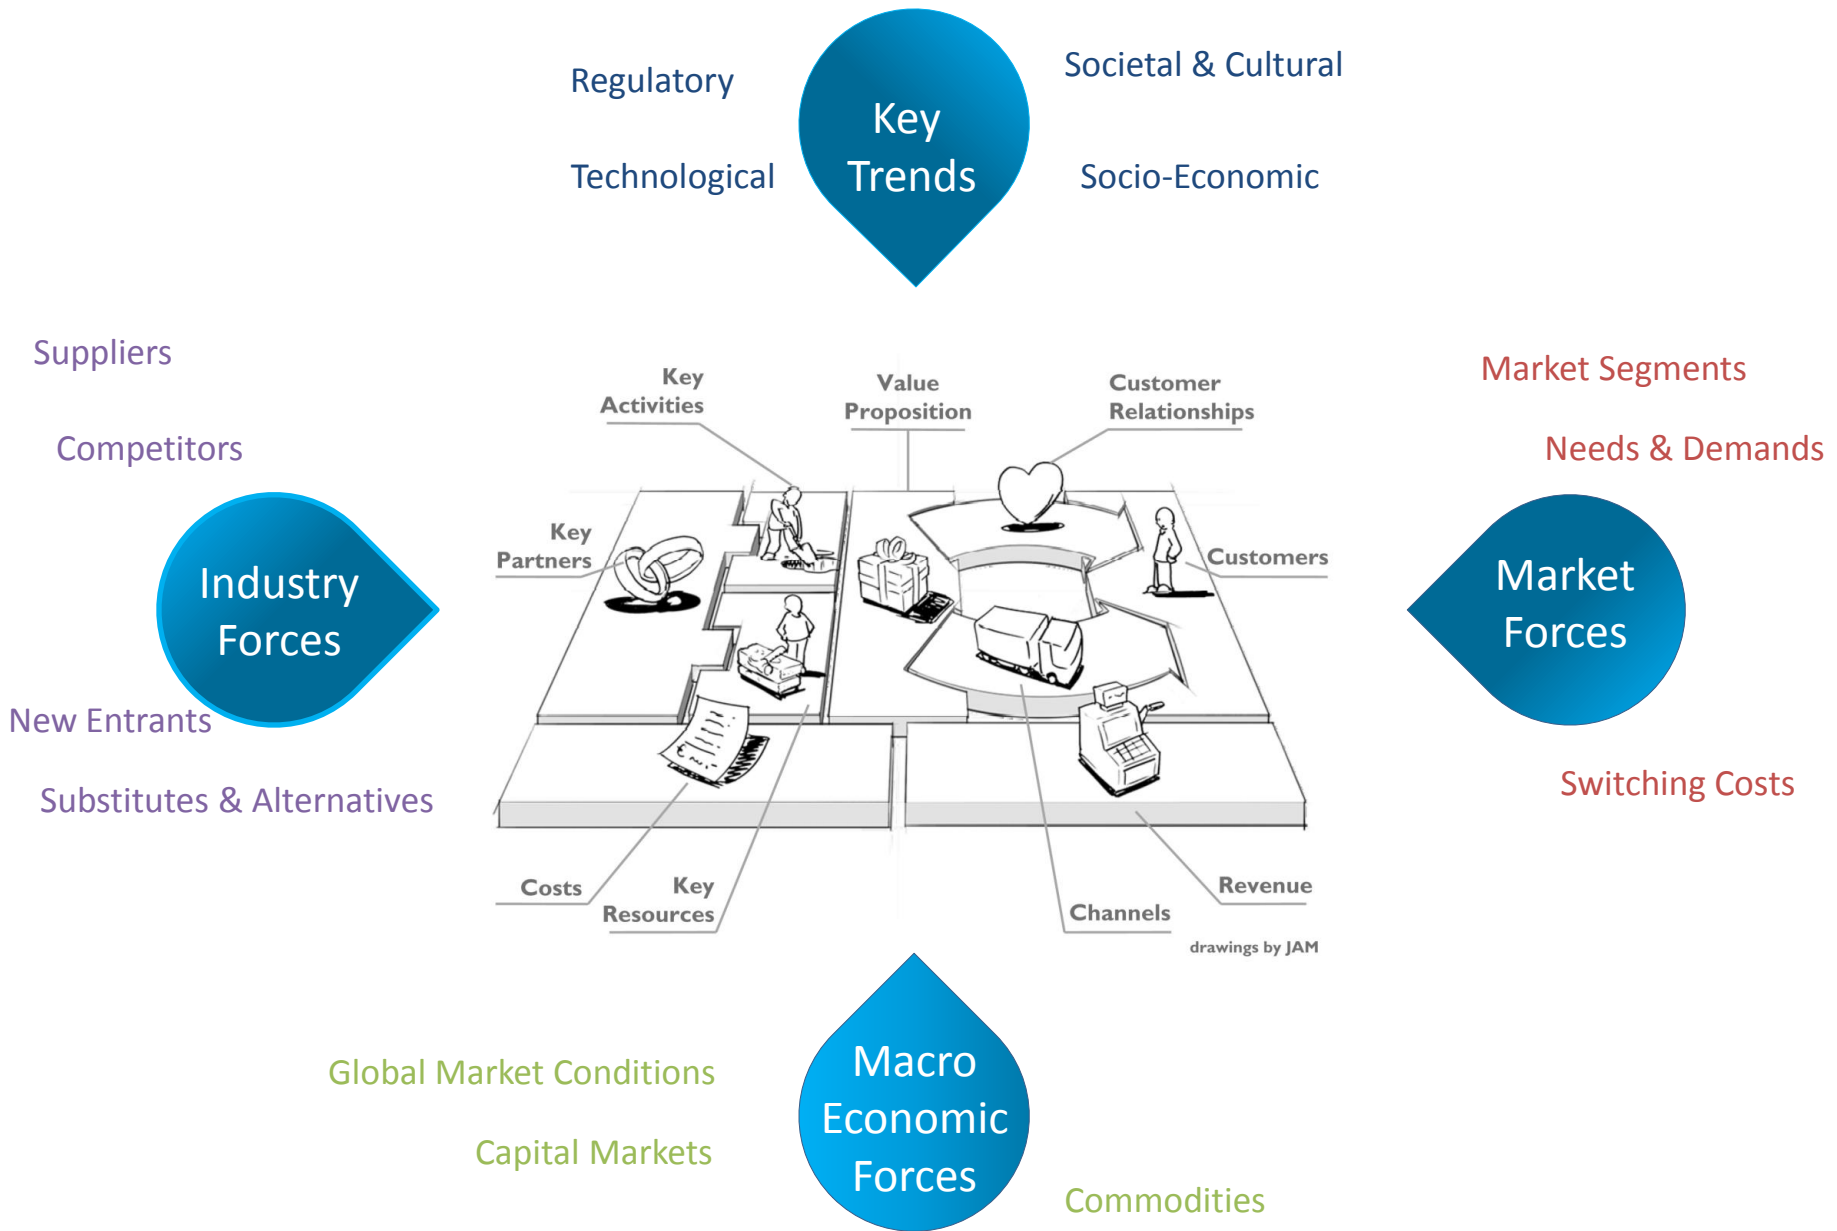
Regulatory

Technological

Key Trends

Societal & Cultural

Socio-Economic

Suppliers

Competitors

Industry Forces

New Entrants

Substitutes & Alternatives

Key Activities

Value Proposition

Customer Relationships

Key Partners

Customers

Costs

Key Resources

Channels

Revenue

drawings by JAM

Market Segments

Needs & Demands

Market Forces

Switching Costs

Global Market Conditions

Capital Markets

Macro Economic Forces

Commodities